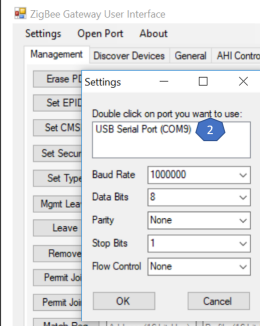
ZigBee Gateway User Interface
Settings Open Port About
Management Discover Devices General AHI Contro
Erase PD
Set EPID
Set CMS
Set Secur
Set Type
Mgmt Lea
Leave
Remove
Permit Joi
Permit Joi
Match Desc
Settings
Double click on port you want to use:
USB Serial Port (COM9)
2
Baud Rate 1000000
Data Bits 8
Parity None
Stop Bits 1
Flow Control None
OK
Cancel